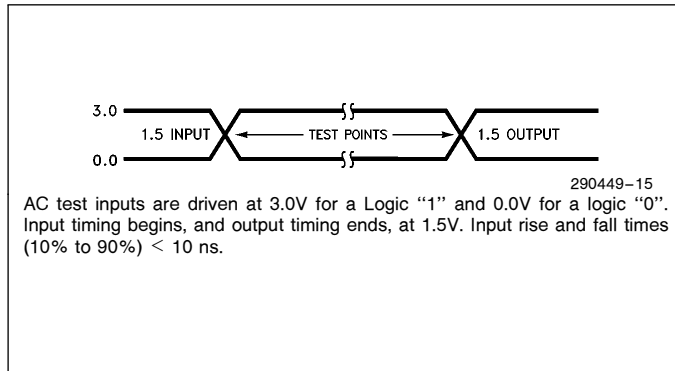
3.0

1.5 INPUT

TEST POINTS

1.5 OUTPUT

0.0

290449–15

AC test inputs are driven at 3.0V for a Logic ''1'' and 0.0V for a logic ''0''. Input timing begins, and output timing ends, at 1.5V. Input rise and fall times (10% to 90%) $<$ 10 ns.